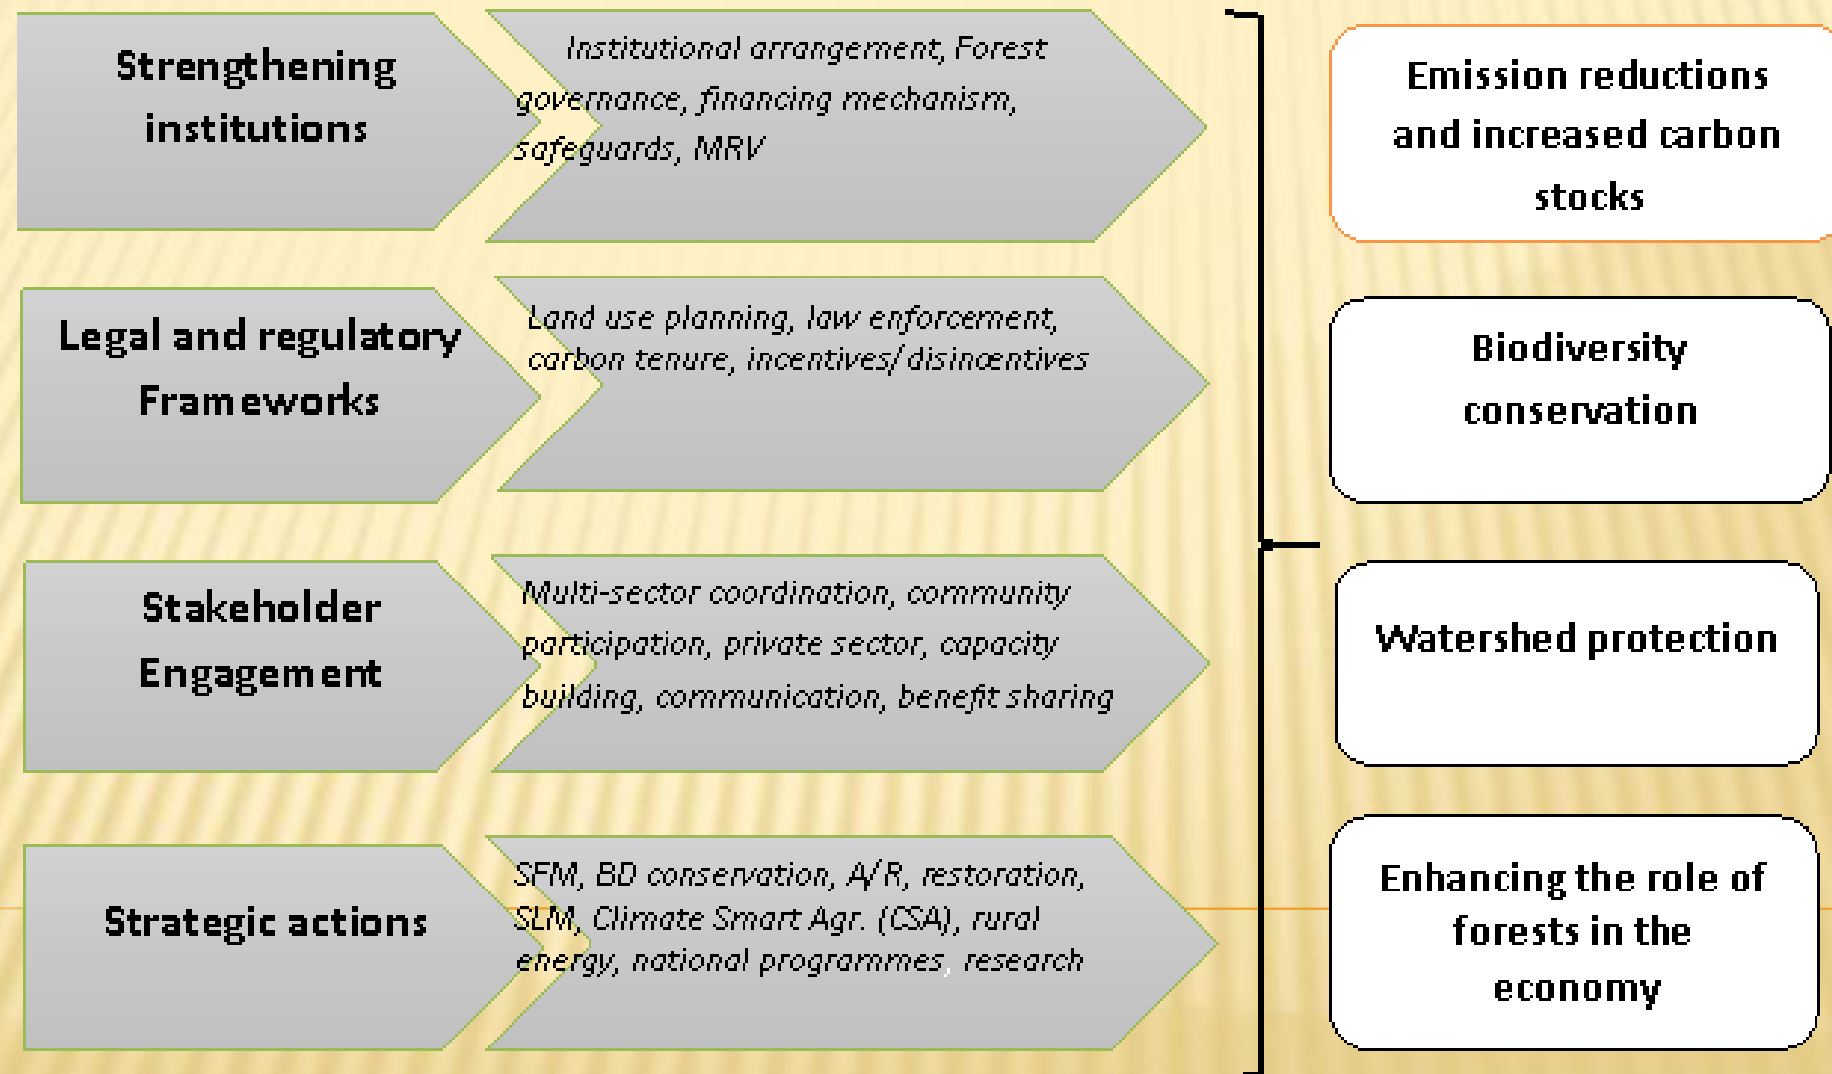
Strengthening institutions

Institutional arrangement, Forest governance, financing mechanism, safeguards, MRV

Legal and regulatory Frameworks

Land use planning, law enforcement, carbon tenure, incentives/ disincentives

Stakeholder Engagement

Multi-sector coordination, community participation, private sector, capacity building, communication, benefit sharing

Strategic actions

SFM, BD conservation, A/R, restoration, SLM, Climate Smart Agr. (CSA), rural energy, national programmes, research

Emission reductions and increased carbon stocks

Biodiversity conservation

Watershed protection

Enhancing the role of forests in the economy